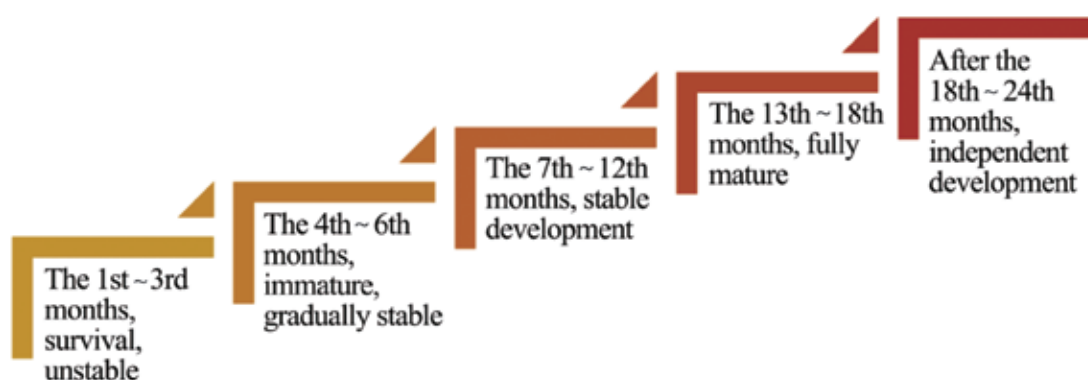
The 1st ~ 3rd months, survival, unstable

The 4th ~ 6th months, immature, gradually stable

The 7th ~ 12th months, stable development

The 13th ~ 18th months, fully mature

After the 18th ~ 24th months, independent development